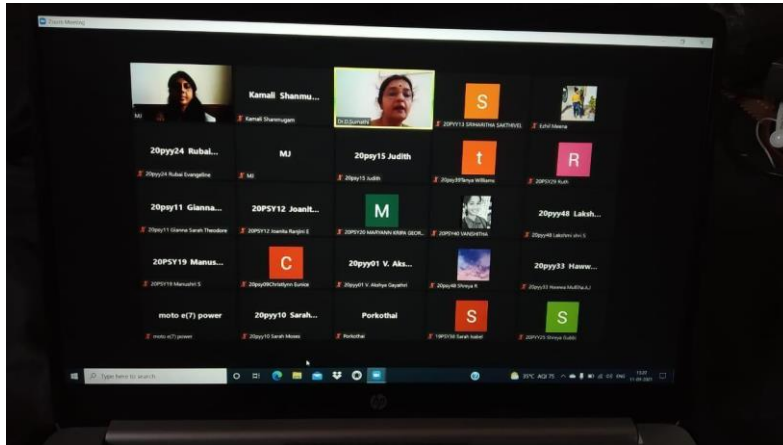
Zoom Meeting

MJ

Kamali Shanmu...
Kamali Shanmugam

Dr.D.Jamuna

S
20PYY13 SRIHARITHA SAKTHIVEL

Ezhil Meena

20ppy24 Rubai...
20ppy24 Rubai Evangeline

MJ
MJ

20psy15 Judith
20psy15 Judith

t
20psy20Tanya Williams

R
20PSY29 Ruth

20psy11 Gianna...
20psy11 Gianna Sarah Theodore

20PSY12 Joanit...
20PSY12 Joanita Ranjini E

M
20PSY20 MARIYANN ERIN GEOR...

20PSY40 VANSHITHA

20pyy48 Laksh...
20pyy48 Lakshmi shri S

20PSY19 Manus...
20PSY19 Manushri S

C
20psy09Christlynn Eunice

20pyy01 V. Aks...
20pyy01 V. Akshya Gayathri

20psy48 Shreya K

20pyy33 Haww...
20pyy33 Hawwa Muftha A.J

moto e(7) power
moto e(7) power

20pyy10 Sarah...
20pyy10 Sarah Moses

Porkothai
Porkothai

S
19PSY56 Sarah Isabel

S
20PYY25 Shreya Gubbi

Type here to search

35°C AQI 75 ENG

hp